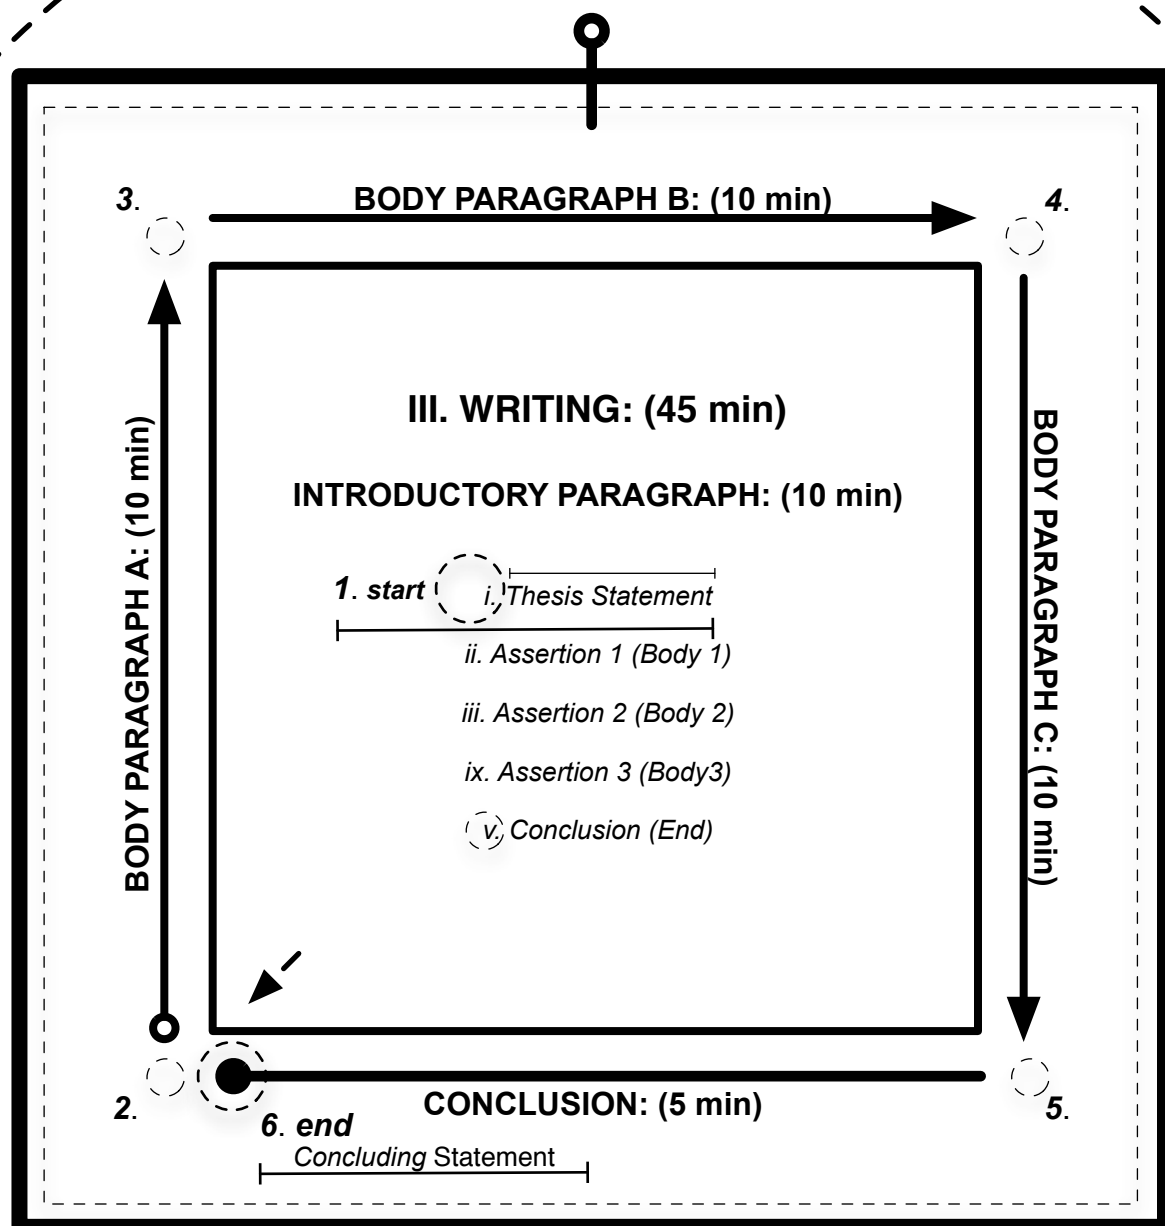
3.

BODY PARAGRAPH B: (10 min)

4.

BODY PARAGRAPH A: (10 min)

III. WRITING: (45 min)

INTRODUCTORY PARAGRAPH: (10 min)

1. start

i. Thesis Statement

ii. Assertion 1 (Body 1)

iii. Assertion 2 (Body 2)

ix. Assertion 3 (Body3)

v. Conclusion (End)

BODY PARAGRAPH C: (10 min)

2.

CONCLUSION: (5 min)

5.

6. end

Concluding Statement